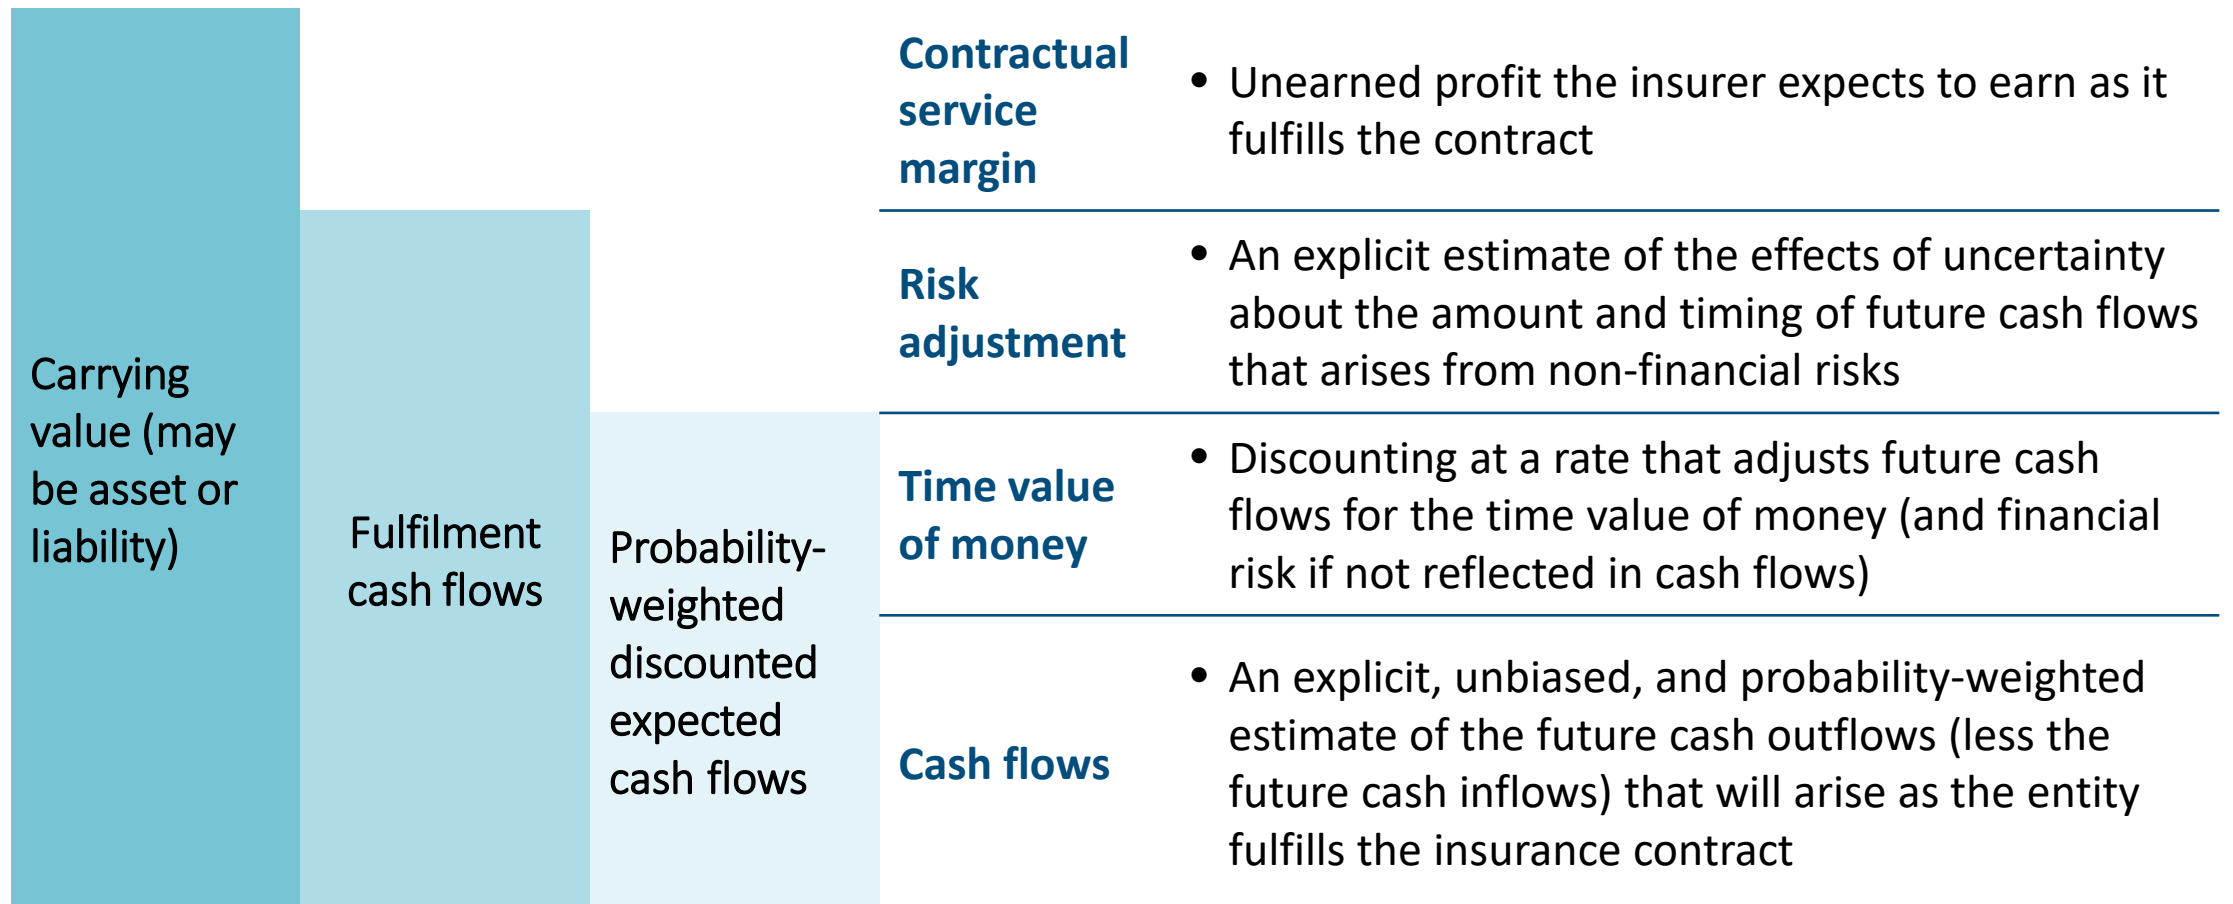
Carrying value (may be asset or liability)

Fulfilment cash flows

Probability-weighted discounted expected cash flows

| | |
|---|---|
| Contractual service margin | • Unearned profit the insurer expects to earn as it fulfills the contract |
| Risk adjustment | • An explicit estimate of the effects of uncertainty about the amount and timing of future cash flows that arises from non-financial risks |
| Time value of money | • Discounting at a rate that adjusts future cash flows for the time value of money (and financial risk if not reflected in cash flows) |
| Cash flows | • An explicit, unbiased, and probability-weighted estimate of the future cash outflows (less the future cash inflows) that will arise as the entity fulfills the insurance contract |